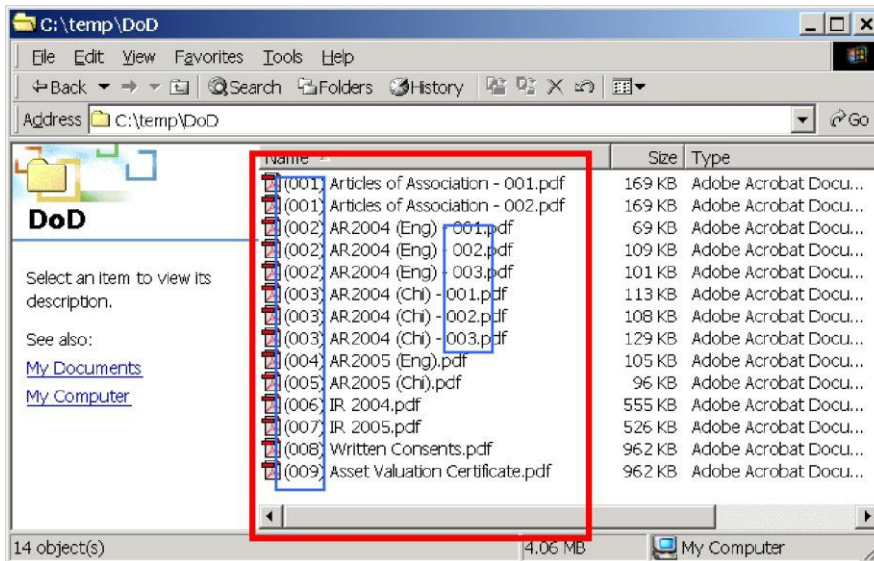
C:\temp\DoD

File Edit View Favorites Tools Help

Back Search Folders History

Address C:\temp\DoD Go

DoD

Select an item to view its description.

See also:

My Documents

My Computer

| Name | Size | Type |
|---|---|---|
| (001) Articles of Association - 001.pdf | 169 KB | Adobe Acrobat Docu... |
| (001) Articles of Association - 002.pdf | 169 KB | Adobe Acrobat Docu... |
| (002) AR2004 (Eng) - 001.pdf | 69 KB | Adobe Acrobat Docu... |
| (002) AR2004 (Eng) - 002.pdf | 109 KB | Adobe Acrobat Docu... |
| (002) AR2004 (Eng) - 003.pdf | 101 KB | Adobe Acrobat Docu... |
| (003) AR2004 (Chi) - 001.pdf | 113 KB | Adobe Acrobat Docu... |
| (003) AR2004 (Chi) - 002.pdf | 108 KB | Adobe Acrobat Docu... |
| (003) AR2004 (Chi) - 003.pdf | 129 KB | Adobe Acrobat Docu... |
| (004) AR2005 (Eng).pdf | 105 KB | Adobe Acrobat Docu... |
| (005) AR2005 (Chi).pdf | 96 KB | Adobe Acrobat Docu... |
| (006) IR 2004.pdf | 555 KB | Adobe Acrobat Docu... |
| (007) IR 2005.pdf | 526 KB | Adobe Acrobat Docu... |
| (008) Written Consents.pdf | 962 KB | Adobe Acrobat Docu... |
| (009) Asset Valuation Certificate.pdf | 962 KB | Adobe Acrobat Docu... |

14 object(s) 4.06 MB My Computer